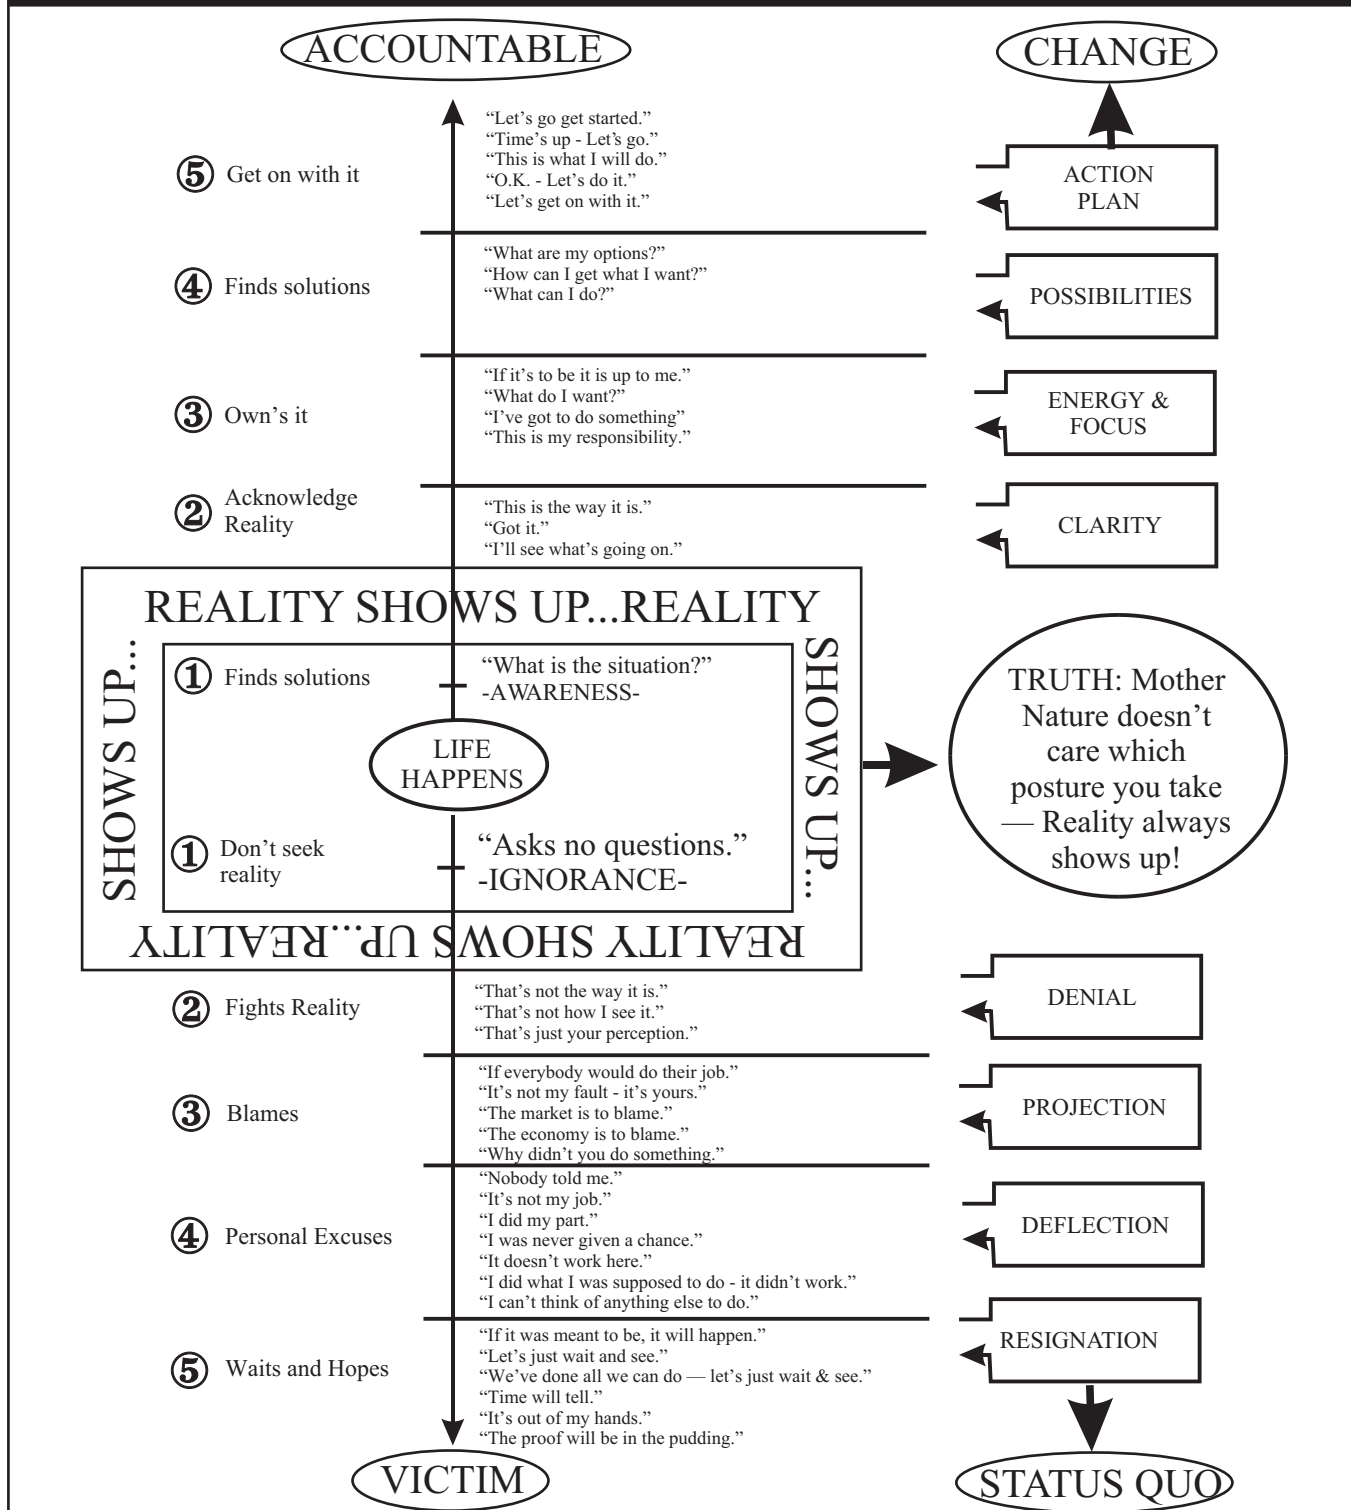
ACCOUNTABLE

CHANGE

⑤ Get on with it

"Let's go get started."
"Time's up - Let's go."
"This is what I will do."
"O.K. - Let's do it."
"Let's get on with it."

ACTION PLAN

④ Finds solutions

"What are my options?"
"How can I get what I want?"
"What can I do?"

POSSIBILITIES

③ Own's it

"If it's to be it is up to me."
"What do I want?"
"I've got to do something"
"This is my responsibility."

ENERGY & FOCUS

② Acknowledge Reality

"This is the way it is."
"Got it."
"I'll see what's going on."

CLARITY

REALITY SHOWS UP...REALITY SHOWS UP...REALITY SHOWS UP...REALITY SHOWS UP...

① Finds solutions

"What is the situation?"
-AWARENESS-

LIFE HAPPENS

① Don't seek reality

"Asks no questions."
-IGNORANCE-

TRUTH: Mother Nature doesn't care which posture you take — Reality always shows up!

② Fights Reality

"That's not the way it is."
"That's not how I see it."
"That's just your perception."

DENIAL

③ Blames

"If everybody would do their job."
"It's not my fault - it's yours."
"The market is to blame."
"The economy is to blame."
"Why didn't you do something."

PROJECTION

④ Personal Excuses

"Nobody told me."
"It's not my job."
"I did my part."
"I was never given a chance."
"It doesn't work here."
"I did what I was supposed to do - it didn't work."
"I can't think of anything else to do."

DEFLECTION

⑤ Waits and Hopes

"If it was meant to be, it will happen."
"Let's just wait and see."
"We've done all we can do — let's just wait & see."
"Time will tell."
"It's out of my hands."
"The proof will be in the pudding."

RESIGNATION

VICTIM

STATUS QUO